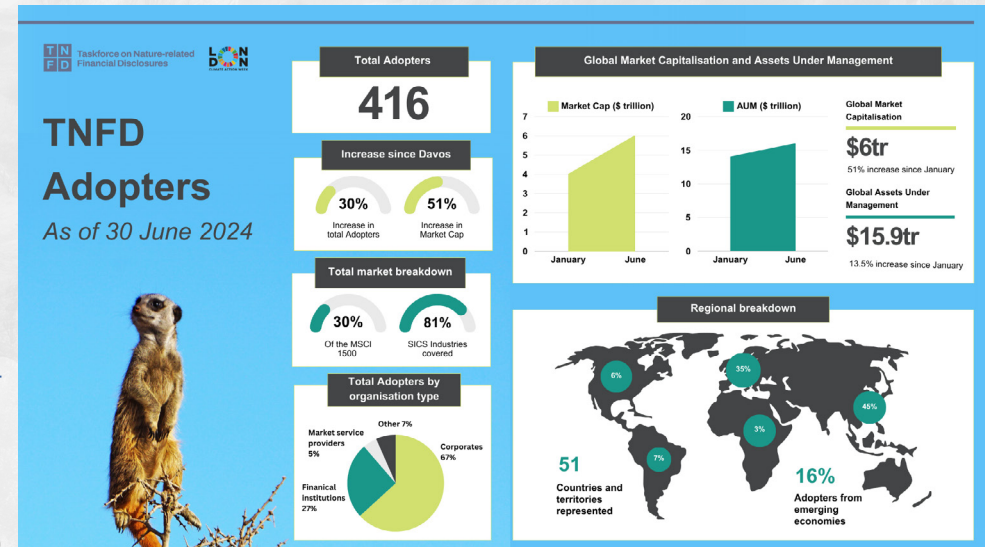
T N F D Taskforce on Nature-related Financial Disclosures

LON DON

TNFD Adopters

As of 30 June 2024

Total Adopters

416

Increase since Davos

30%
Increase in total Adopters

51%
Increase in Market Cap

Total market breakdown

30%
Of the MSCI 1500

81%
SICS Industries covered

Total Adopters by organisation type

Other 7%

Market service providers 5%

Corporates 67%

Finanical institutions 27%

Global Market Capitalisation and Assets Under Management

Market Cap ($ trillion)

7
6
5
4
3
2
1
0

January June

AUM ($ trillion)

20
15
10
5
0

January June

Global Market Capitalisation

$6tr

51% increase since January

Global Assets Under Management

$15.9tr

13.5% increase since January

Regional breakdown

6%
35%
45%
3%
7%

51
Countries and territories represented

16%
Adopters from emerging economies